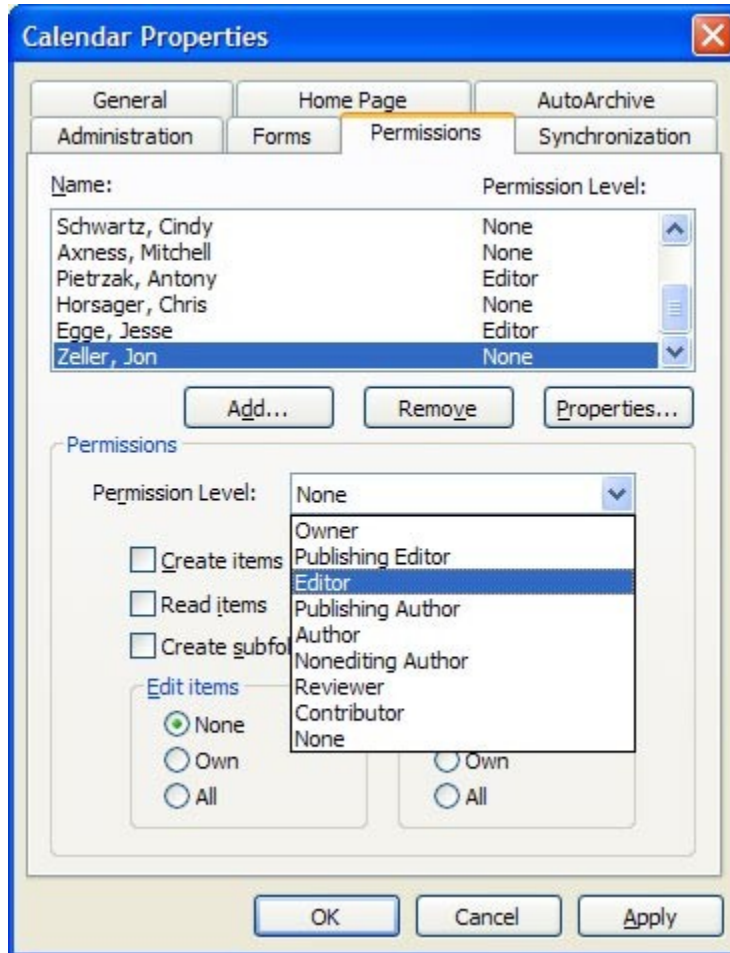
Calendar Properties

General | Home Page | AutoArchive
Administration | Forms | Permissions | Synchronization

Name: Permission Level:

| Name | Permission Level |
|---|---|
| Schwartz, Cindy | None |
| Axness, Mitchell | None |
| Pietrzak, Antony | Editor |
| Horsager, Chris | None |
| Egge, Jesse | Editor |
| Zeller, Jon | None |

Add... Remove Properties...

Permissions

Permission Level: None

Owner
Publishing Editor
Editor
Publishing Author
Author
Nonediting Author
Reviewer
Contributor
None

Create items
Read items
Create subfol

Edit items
None
Own
All

Own
All

OK Cancel Apply